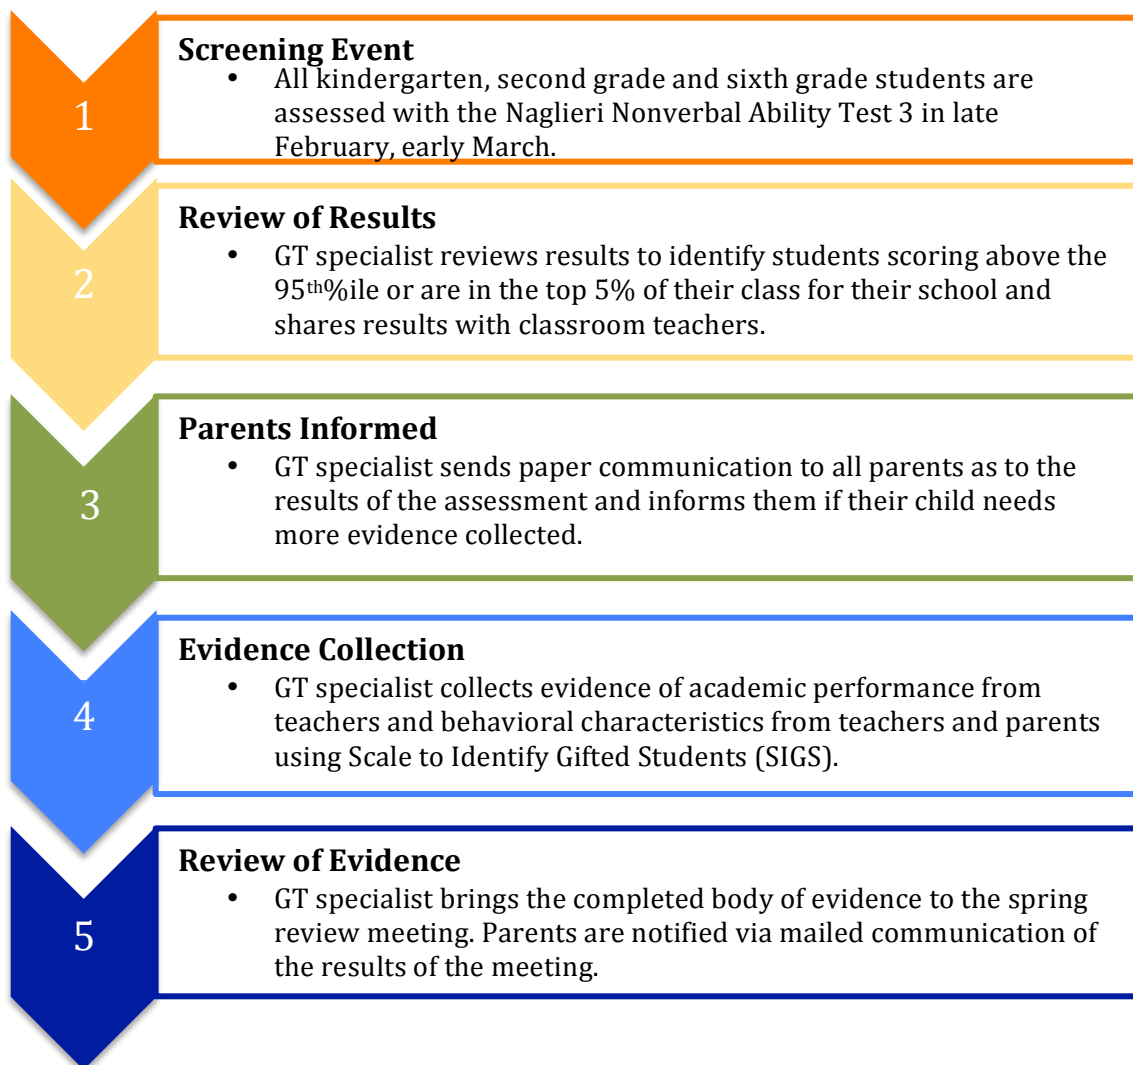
1

Screening Event
• All kindergarten, second grade and sixth grade students are assessed with the Naglieri Nonverbal Ability Test 3 in late February, early March.

2

Review of Results
• GT specialist reviews results to identify students scoring above the 95$^{th}$%ile or are in the top 5% of their class for their school and shares results with classroom teachers.

3

Parents Informed
• GT specialist sends paper communication to all parents as to the results of the assessment and informs them if their child needs more evidence collected.

4

Evidence Collection
• GT specialist collects evidence of academic performance from teachers and behavioral characteristics from teachers and parents using Scale to Identify Gifted Students (SIGS).

5

Review of Evidence
• GT specialist brings the completed body of evidence to the spring review meeting. Parents are notified via mailed communication of the results of the meeting.